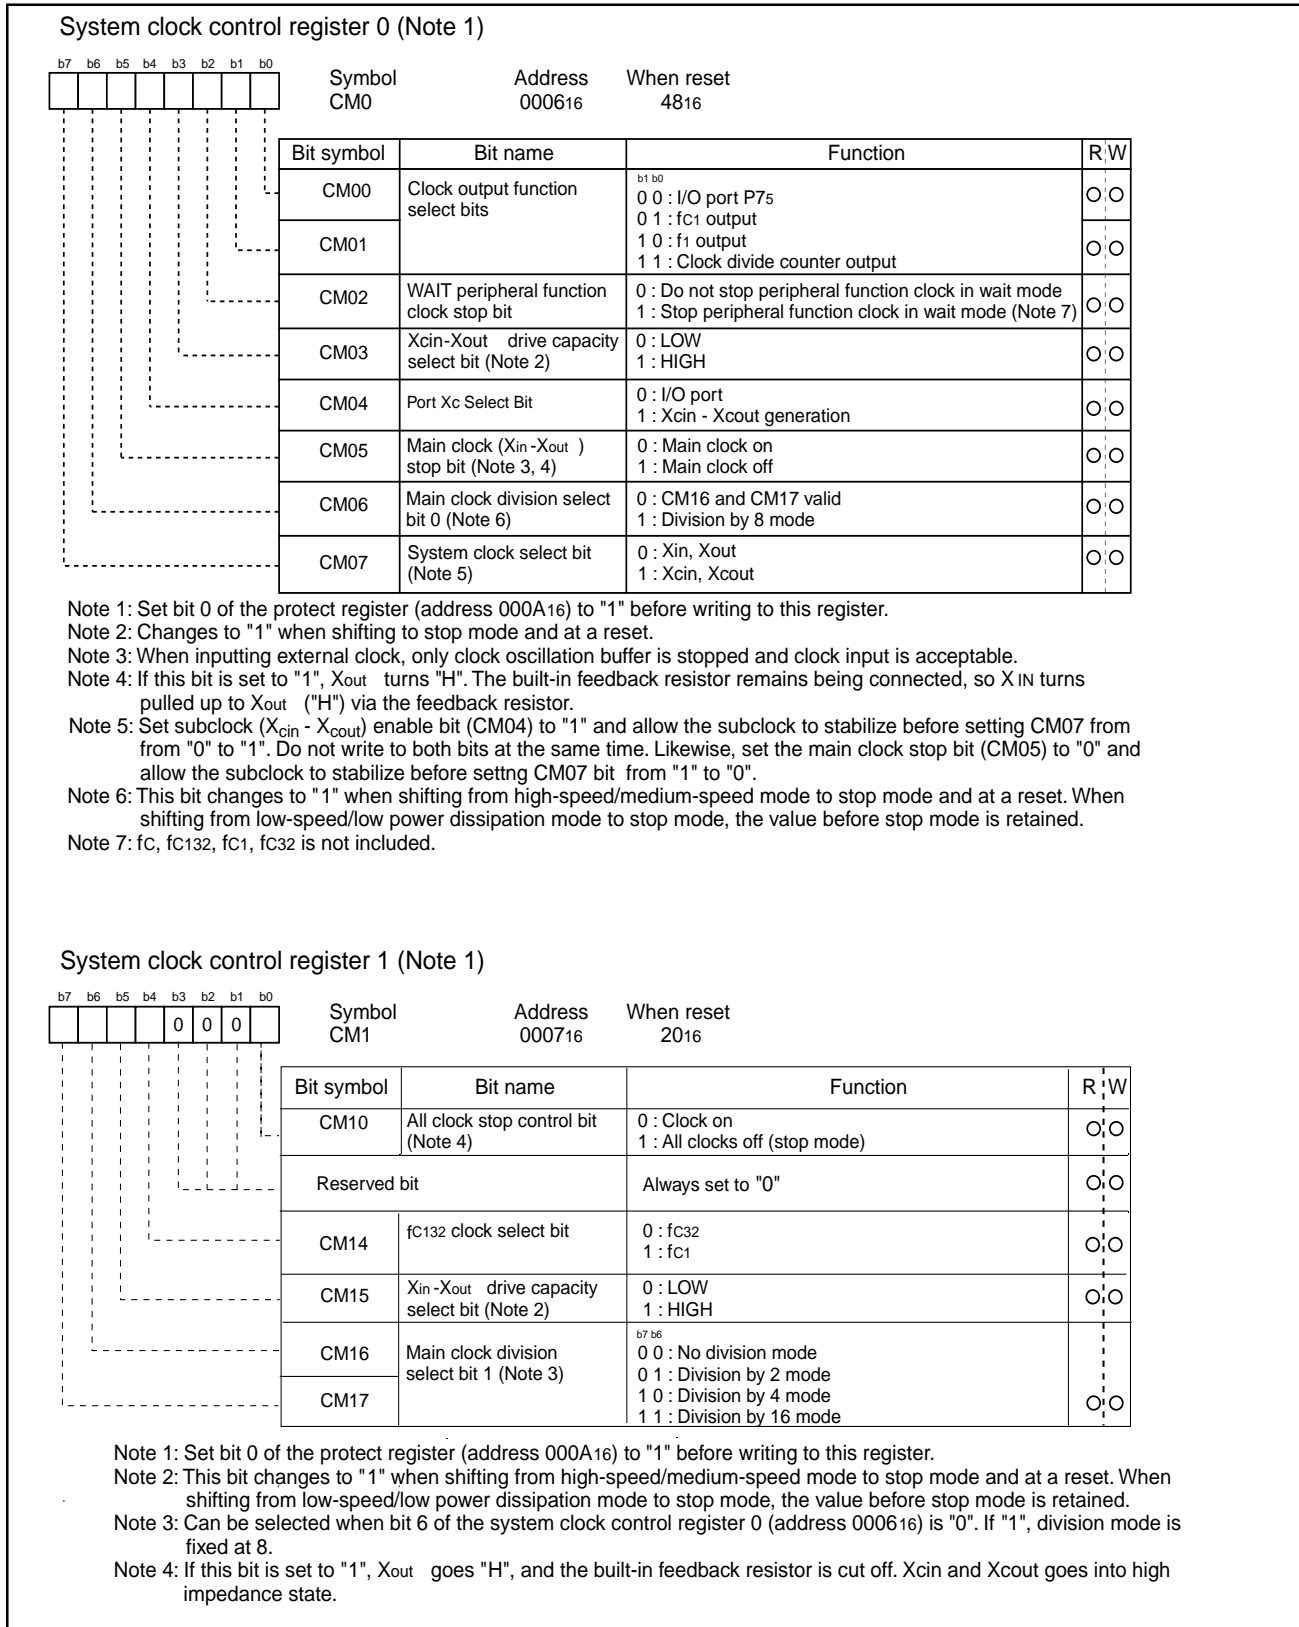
System clock control register 0 (Note 1)

b7 b6 b5 b4 b3 b2 b1 b0

Symbol CM0 Address $0006_{16}$ When reset $48_{16}$

| Bit symbol | Bit name | Function | R | W |
|---|---|---|---|---|
| CM00 | Clock output function select bits | b1 b0<br>0 0 : I/O port $P7_5$<br>0 1 : $f_{C1}$ output<br>1 0 : $f_1$ output<br>1 1 : Clock divide counter output | O | O |
| CM01 | | | O | O |
| CM02 | WAIT peripheral function clock stop bit | 0 : Do not stop peripheral function clock in wait mode<br>1 : Stop peripheral function clock in wait mode (Note 7) | O | O |
| CM03 | Xcin-Xout drive capacity select bit (Note 2) | 0 : LOW<br>1 : HIGH | O | O |
| CM04 | Port Xc Select Bit | 0 : I/O port<br>1 : Xcin - Xcout generation | O | O |
| CM05 | Main clock ($X_{in}$-$X_{out}$ ) stop bit (Note 3, 4) | 0 : Main clock on<br>1 : Main clock off | O | O |
| CM06 | Main clock division select bit 0 (Note 6) | 0 : CM16 and CM17 valid<br>1 : Division by 8 mode | O | O |
| CM07 | System clock select bit (Note 5) | 0 : Xin, Xout<br>1 : Xcin, Xcout | O | O |

Note 1: Set bit 0 of the protect register (address $000A_{16}$) to "1" before writing to this register.
Note 2: Changes to "1" when shifting to stop mode and at a reset.
Note 3: When inputting external clock, only clock oscillation buffer is stopped and clock input is acceptable.
Note 4: If this bit is set to "1", $X_{out}$ turns "H". The built-in feedback resistor remains being connected, so $X_{IN}$ turns pulled up to $X_{out}$ ("H") via the feedback resistor.
Note 5: Set subclock ($X_{cin}$ - $X_{cout}$) enable bit (CM04) to "1" and allow the subclock to stabilize before setting CM07 from from "0" to "1". Do not write to both bits at the same time. Likewise, set the main clock stop bit (CM05) to "0" and allow the subclock to stabilize before settng CM07 bit from "1" to "0".
Note 6: This bit changes to "1" when shifting from high-speed/medium-speed mode to stop mode and at a reset. When shifting from low-speed/low power dissipation mode to stop mode, the value before stop mode is retained.
Note 7: $f_C$, $f_{C132}$, $f_{C1}$, $f_{C32}$ is not included.

System clock control register 1 (Note 1)

b7 b6 b5 b4 b3 b2 b1 b0
0 0 0

Symbol CM1 Address $0007_{16}$ When reset $20_{16}$

| Bit symbol | Bit name | Function | R | W |
|---|---|---|---|---|
| CM10 | All clock stop control bit (Note 4) | 0 : Clock on<br>1 : All clocks off (stop mode) | O | O |
| Reserved bit | | Always set to "0" | O | O |
| CM14 | $f_{C132}$ clock select bit | 0 : $f_{C32}$<br>1 : $f_{C1}$ | O | O |
| CM15 | $X_{in}$-$X_{out}$ drive capacity select bit (Note 2) | 0 : LOW<br>1 : HIGH | O | O |
| CM16 | Main clock division select bit 1 (Note 3) | b7 b6<br>0 0 : No division mode<br>0 1 : Division by 2 mode<br>1 0 : Division by 4 mode<br>1 1 : Division by 16 mode | | |
| CM17 | | | O | O |

Note 1: Set bit 0 of the protect register (address $000A_{16}$) to "1" before writing to this register.
Note 2: This bit changes to "1" when shifting from high-speed/medium-speed mode to stop mode and at a reset. When shifting from low-speed/low power dissipation mode to stop mode, the value before stop mode is retained.
Note 3: Can be selected when bit 6 of the system clock control register 0 (address $0006_{16}$) is "0". If "1", division mode is fixed at 8.
Note 4: If this bit is set to "1", $X_{out}$ goes "H", and the built-in feedback resistor is cut off. Xcin and Xcout goes into high impedance state.